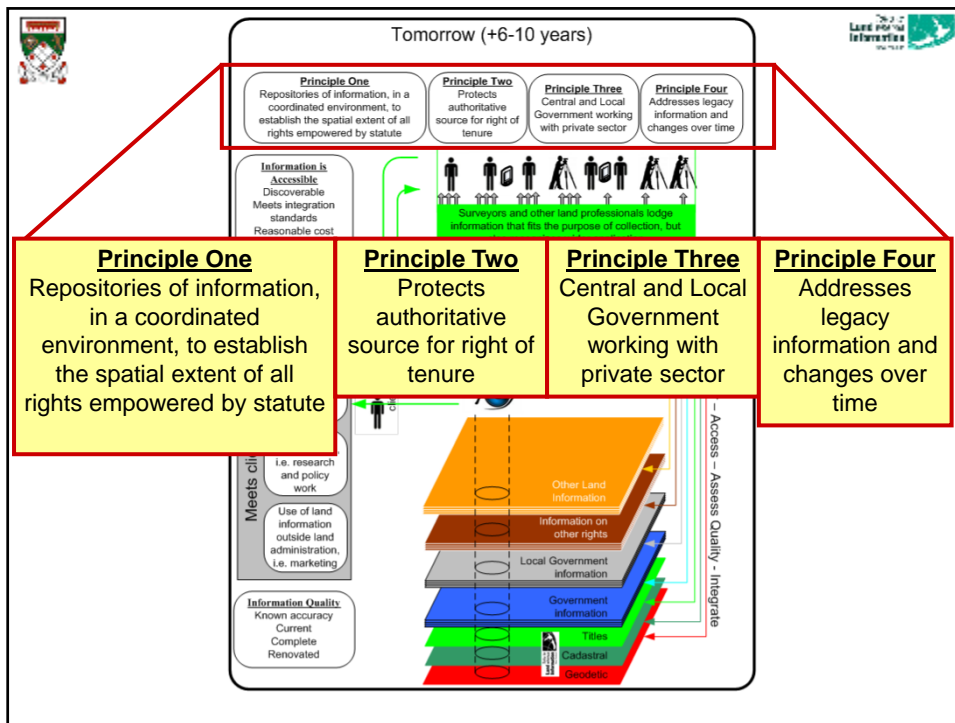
Tomorrow (+6-10 years)

Principle One
Repositories of information, in a coordinated environment, to establish the spatial extent of all rights empowered by statute

Principle Two
Protects authoritative source for right of tenure

Principle Three
Central and Local Government working with private sector

Principle Four
Addresses legacy information and changes over time

Information is Accessible
Discoverable
Meets integration standards
Reasonable cost

Surveyors and other land professionals lodge information that fits the purpose of collection, but

Principle One
Repositories of information, in a coordinated environment, to establish the spatial extent of all rights empowered by statute

Principle Two
Protects authoritative source for right of tenure

Principle Three
Central and Local Government working with private sector

Principle Four
Addresses legacy information and changes over time

Meets cli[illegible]

i.e. research and policy work

Use of land information outside land administration, i.e. marketing

Information Quality
Known accuracy
Current
Complete
Renovated

Other Land Information
Information on other rights
Local Government information
Government information
Titles
Cadastral
Geodetic

– Access – Assess Quality - Integrate